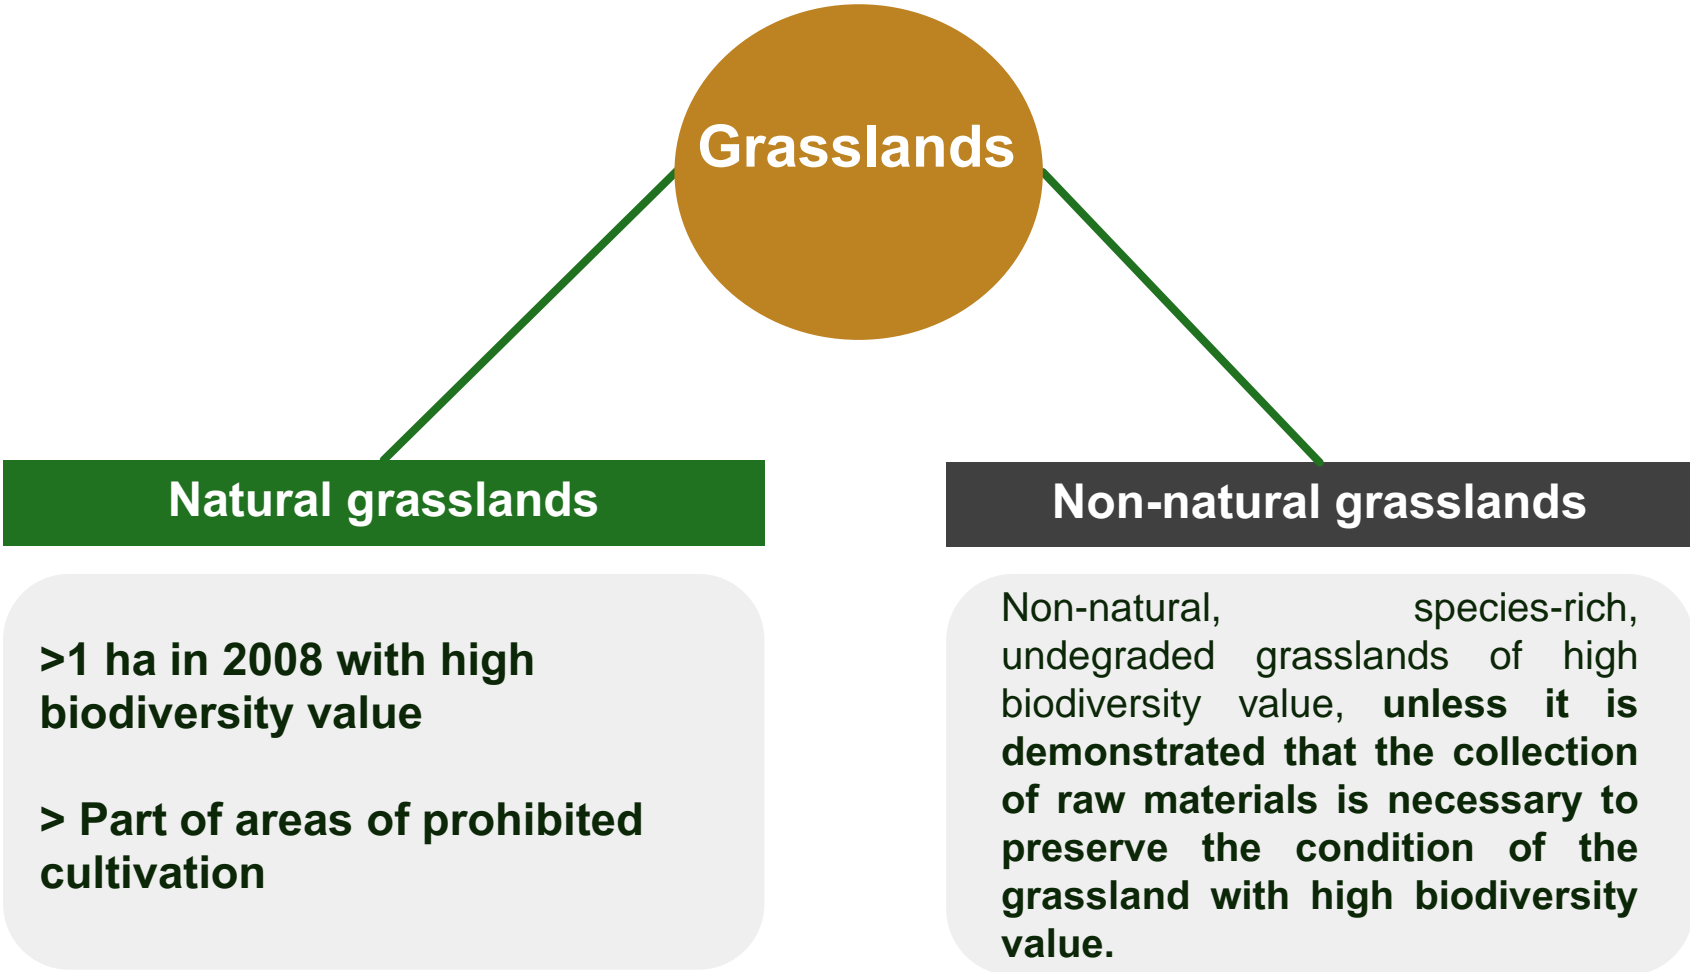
Grasslands

Natural grasslands

>1 ha in 2008 with high biodiversity value

> Part of areas of prohibited cultivation

Non-natural grasslands

Non-natural, species-rich, undegraded grasslands of high biodiversity value, unless it is demonstrated that the collection of raw materials is necessary to preserve the condition of the grassland with high biodiversity value.